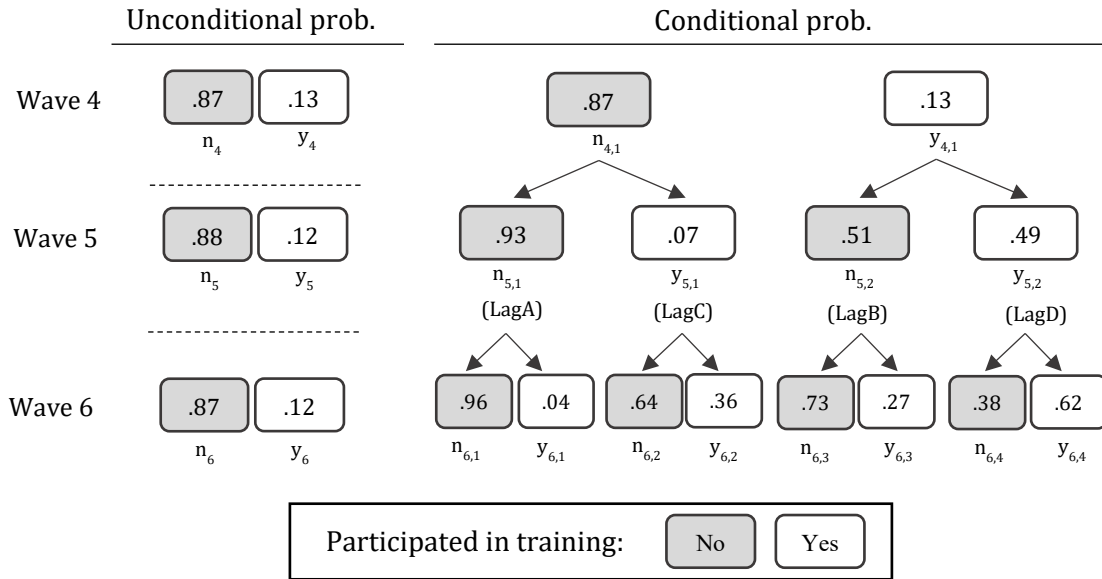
Unconditional prob.

Conditional prob.

Wave 4

.87 .13
$n_4$ $y_4$

.87
$n_{4,1}$

.13
$y_{4,1}$

Wave 5

.88 .12
$n_5$ $y_5$

.93
$n_{5,1}$
(LagA)

.07
$y_{5,1}$
(LagC)

.51
$n_{5,2}$
(LagB)

.49
$y_{5,2}$
(LagD)

Wave 6

.87 .12
$n_6$ $y_6$

.96 .04
$n_{6,1}$ $y_{6,1}$

.64 .36
$n_{6,2}$ $y_{6,2}$

.73 .27
$n_{6,3}$ $y_{6,3}$

.38 .62
$n_{6,4}$ $y_{6,4}$

Participated in training: No Yes